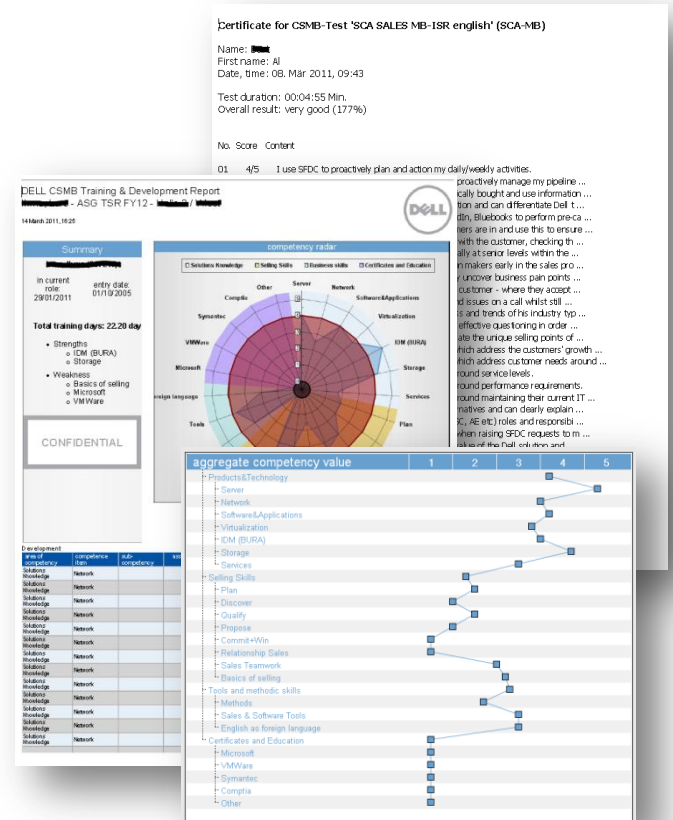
Certificate for CSMB-Test 'SCA SALES MB-ISR english' (SCA-MB)

Name: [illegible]
First name: Al
Date, time: 08. Mär 2011, 09:43

Test duration: 00:04:55 Min.
Overall result: very good (177%)

No. Score Content

01 4/5 I use SFDC to proactively plan and action my daily/weekly activities.
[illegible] proactively manage my pipeline ...
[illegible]cally bought and use information ...
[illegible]ation and can differentiate Dell t...
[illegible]dIn, Bluebooks to perform pre-ca ...
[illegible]ners are in and use this to ensure ...
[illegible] with the customer, checking th ...
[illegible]ally at senior levels within the ...
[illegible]n makers early in the sales pro ...
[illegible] uncover business pain points ...
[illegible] customer - where they accept ...
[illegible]d issues on a call whilst still ...
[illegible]s and trends of his industry typ ...
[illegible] effective questioning in order ...
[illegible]te the unique selling points of ...
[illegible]hich address the customers' growth ...
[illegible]hich address customer needs around ...
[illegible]round service levels.
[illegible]round performance requirements.
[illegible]round maintaining their current IT ...
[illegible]natives and can clearly explain ...
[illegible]C, AE etc) roles and responsibi ...
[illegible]when raising SFDC requests to m ...
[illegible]

DELL CSMB Training & Development Report
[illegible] - ASG TSR FY12 - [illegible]
14 March 2011, 16:25

Summary
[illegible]
in current role: 29/01/2011
entry date: 01/10/2005

Total training days: 22.20 day

• Strengths
  ○ IDM (BURA)
  ○ Storage
• Weakness
  ○ Basics of selling
  ○ Microsoft
  ○ VMWare

CONFIDENTIAL

competency radar
Solutions Knowledge | Selling Skills | Business skills | Certificates and Education
Server, Network, Software&Applications, Virtualization, IDM (BURA), Storage, Services, Plan, Tools, foreign language, Microsoft, VMWare, Symantec, Comptia, Other

Development

| area of competency | competence item | sub-competency |
|---|---|---|
| Solutions Knowledge | Network | |
| Solutions Knowledge | Network | |
| Solutions Knowledge | Network | |
| Solutions Knowledge | Network | |
| Solutions Knowledge | Network | |
| Solutions Knowledge | Network | |
| Solutions Knowledge | Network | |
| Solutions Knowledge | Network | |
| Solutions Knowledge | Network | |
| Solutions Knowledge | Network | |

| aggregate competency value | 1 | 2 | 3 | 4 | 5 |
|---|---|---|---|---|---|
| Products&Technology | | | | | |
| Server | | | | | |
| Network | | | | | |
| Software&Applications | | | | | |
| Virtualization | | | | | |
| IDM (BURA) | | | | | |
| Storage | | | | | |
| Services | | | | | |
| Selling Skills | | | | | |
| Plan | | | | | |
| Discover | | | | | |
| Qualify | | | | | |
| Propose | | | | | |
| Commit+Win | | | | | |
| Relationship Sales | | | | | |
| Sales Teamwork | | | | | |
| Basics of selling | | | | | |
| Tools and methodic skills | | | | | |
| Methods | | | | | |
| Sales & Software Tools | | | | | |
| English as foreign language | | | | | |
| Certificates and Education | | | | | |
| Microsoft | | | | | |
| VMWare | | | | | |
| Symantec | | | | | |
| Comptia | | | | | |
| Other | | | | | |